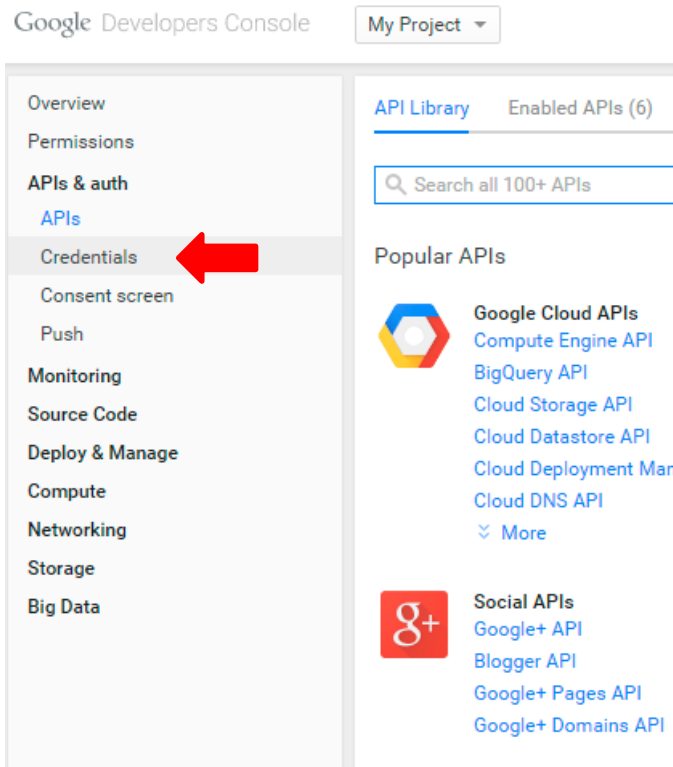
Google Developers Console

My Project

Overview
Permissions
APIs & auth
APIs
Credentials
Consent screen
Push
Monitoring
Source Code
Deploy & Manage
Compute
Networking
Storage
Big Data

API Library
Enabled APIs (6)

Search all 100+ APIs

Popular APIs

Google Cloud APIs
Compute Engine API
BigQuery API
Cloud Storage API
Cloud Datastore API
Cloud Deployment Ma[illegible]
Cloud DNS API
More

g+

Social APIs
Google+ API
Blogger API
Google+ Pages API
Google+ Domains API